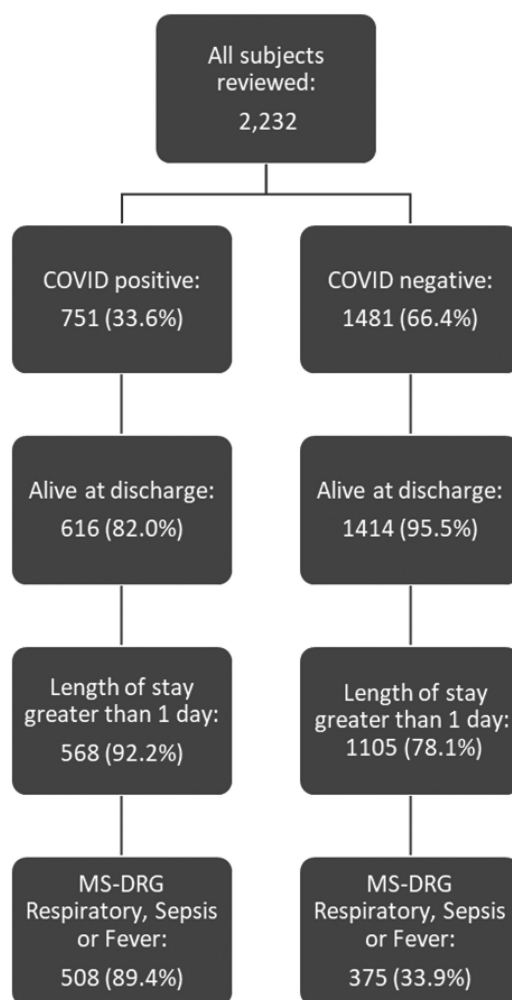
All subjects reviewed:
2,232

COVID positive:
751 (33.6%)

COVID negative:
1481 (66.4%)

Alive at discharge:
616 (82.0%)

Alive at discharge:
1414 (95.5%)

Length of stay greater than 1 day:
568 (92.2%)

Length of stay greater than 1 day:
1105 (78.1%)

MS-DRG Respiratory, Sepsis or Fever:
508 (89.4%)

MS-DRG Respiratory, Sepsis or Fever:
375 (33.9%)